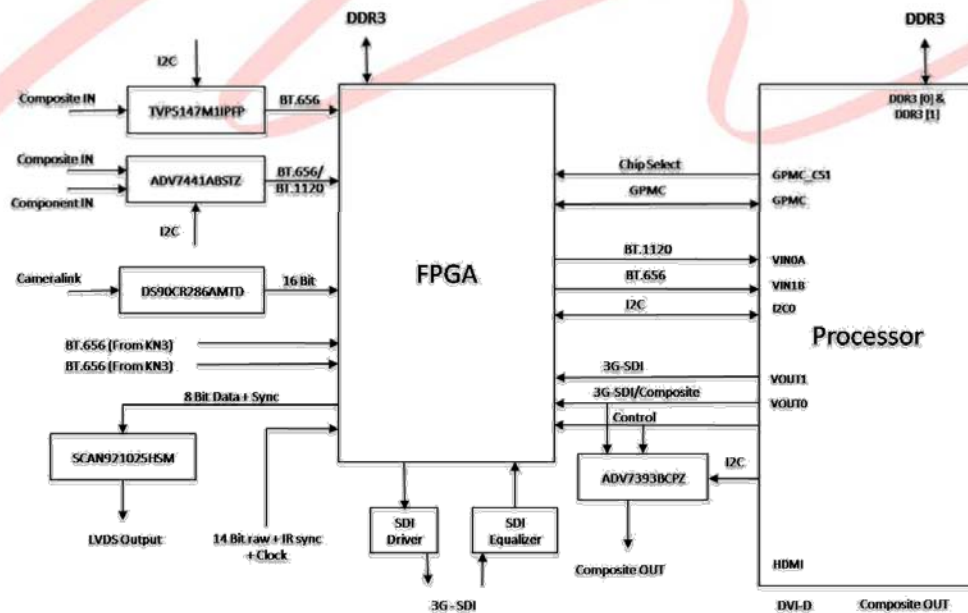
DDR3

DDR3

I2C

Composite IN

TVP5147M1IPFP

BT.656

Composite IN

ADV7441ABSTZ

BT.656/ BT.1120

Component IN

I2C

Cameralink

DS90CR286AMTD

16 Bit

BT.656 (From KN3)

BT.656 (From KN3)

8 Bit Data + Sync

SCAN921025HSM

LVDS Output

14 Bit raw + IR sync + Clock

FPGA

SDI Driver

SDI Equalizer

3G - SDI

Chip Select

GPMC

BT.1120

BT.656

I2C

3G-SDI

3G-SDI/Composite

Control

ADV7393BCPZ

I2C

Composite OUT

DDR3 [0] & DDR3 [1]

GPMC_CS1

GPMC

VIN0A

VIN1B

I2C0

Processor

VOUT1

VOUT0

HDMI

DVI-D

Composite OUT